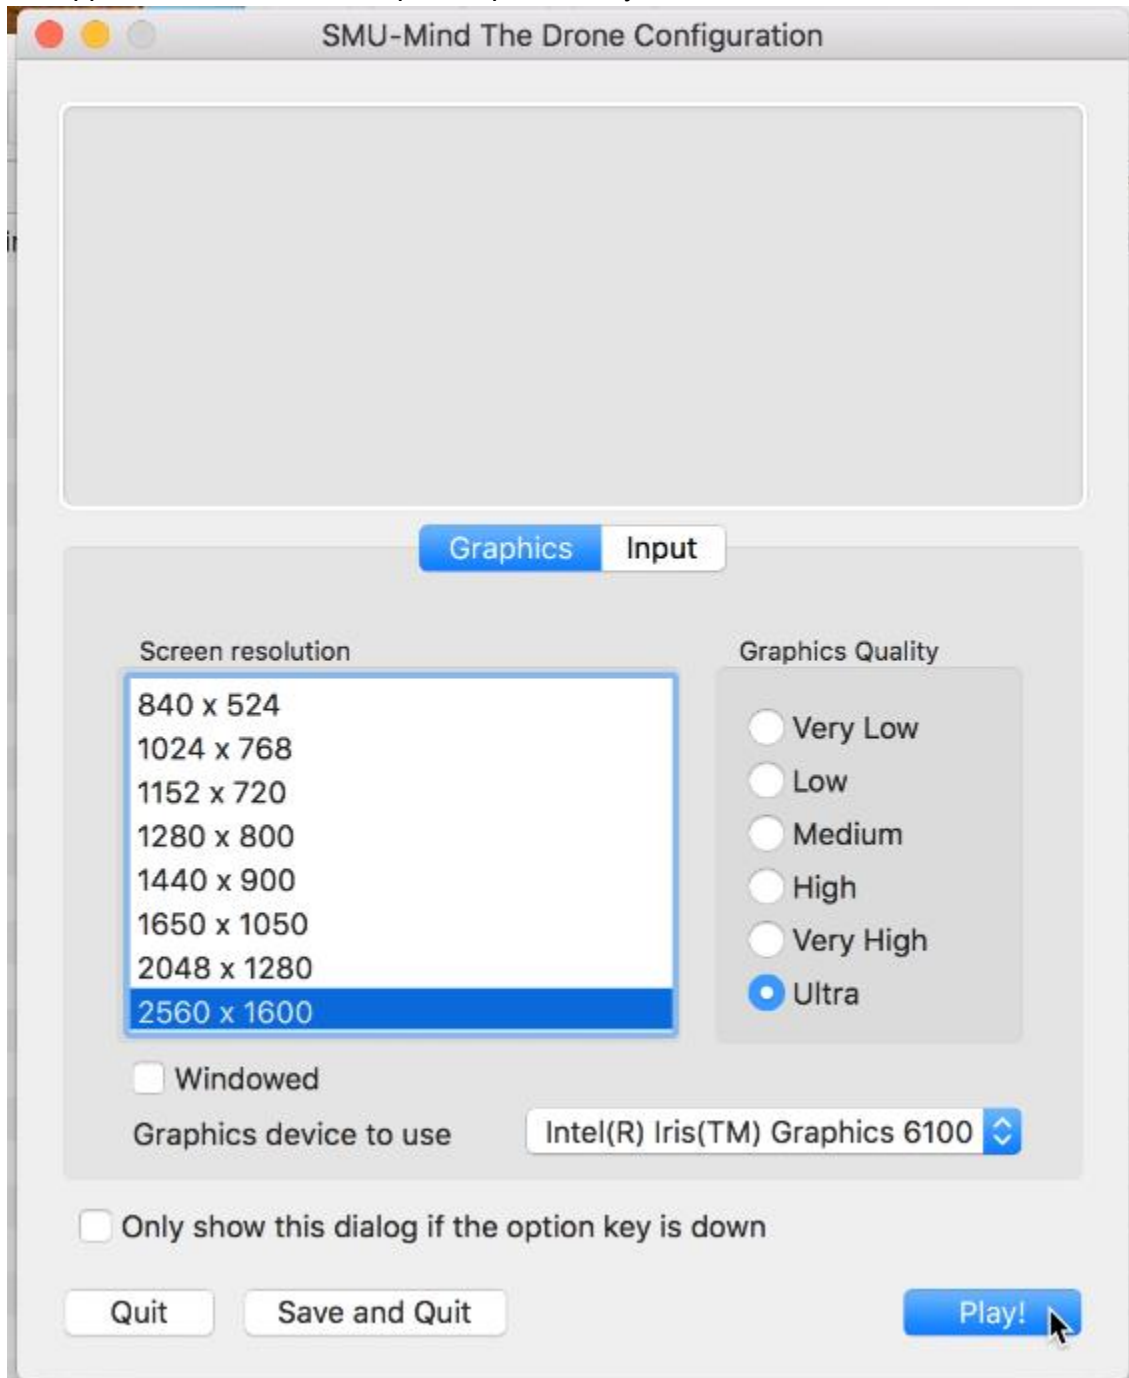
SMU-Mind The Drone Configuration

Graphics Input

Screen resolution

840 x 524
1024 x 768
1152 x 720
1280 x 800
1440 x 900
1650 x 1050
2048 x 1280
2560 x 1600

Graphics Quality

Very Low
Low
Medium
High
Very High
Ultra

Windowed

Graphics device to use Intel(R) Iris(TM) Graphics 6100

Only show this dialog if the option key is down

Quit Save and Quit Play!